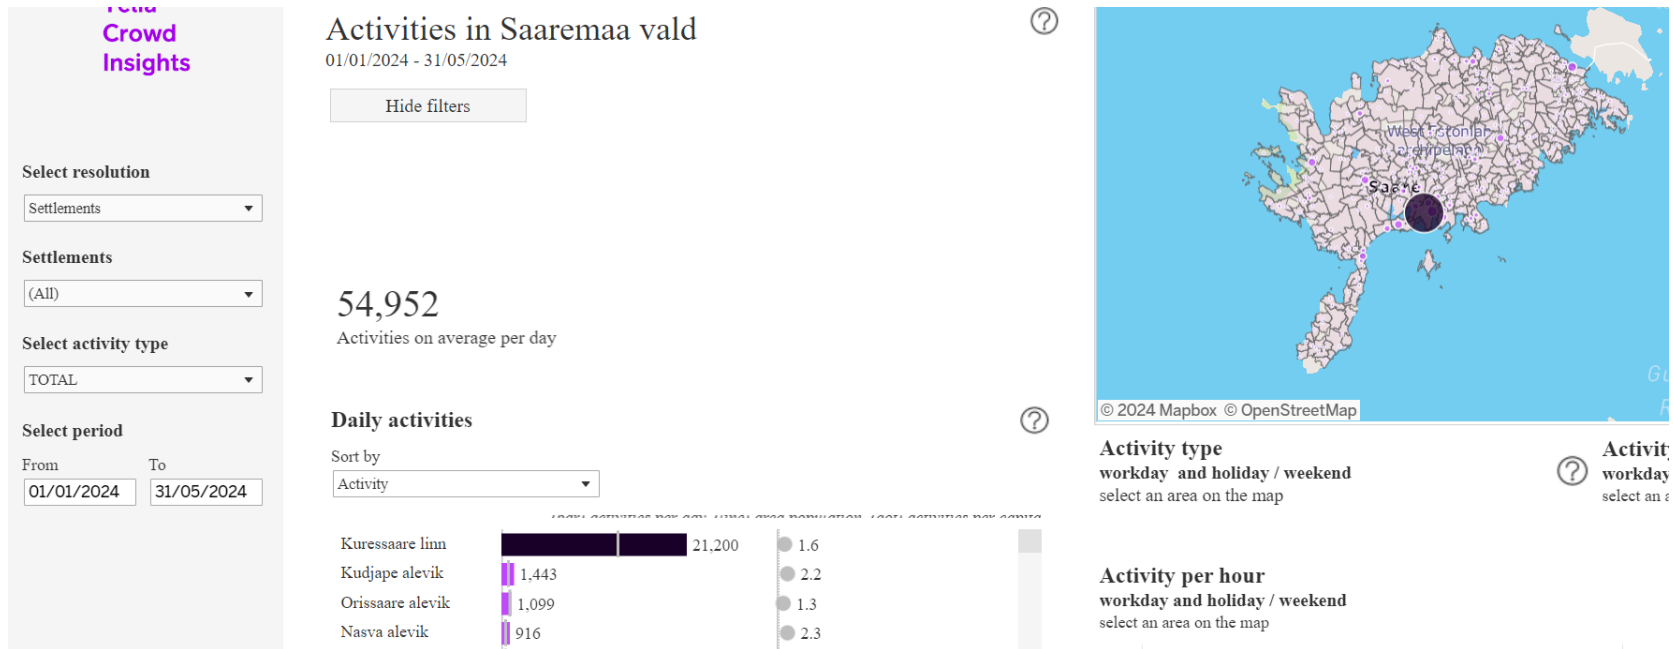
Telia
Crowd
Insights

Select resolution
Settlements

Settlements
(All)

Select activity type
TOTAL

Select period
From
01/01/2024
To
31/05/2024

Activities in Saaremaa vald
01/01/2024 - 31/05/2024

Hide filters

54,952
Activities on average per day

Daily activities

Sort by
Activity

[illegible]

| | | |
|---|---|---|
| Kuressaare linn | 21,200 | 1.6 |
| Kudjape alevik | 1,443 | 2.2 |
| Orissaare alevik | 1,099 | 1.3 |
| Nasva alevik | 916 | 2.3 |

West Estonian archipelago
Saare
Gu
R
© 2024 Mapbox © OpenStreetMap

Activity type
workday and holiday / weekend
select an area on the map

Activity
workday
select an a

Activity per hour
workday and holiday / weekend
select an area on the map